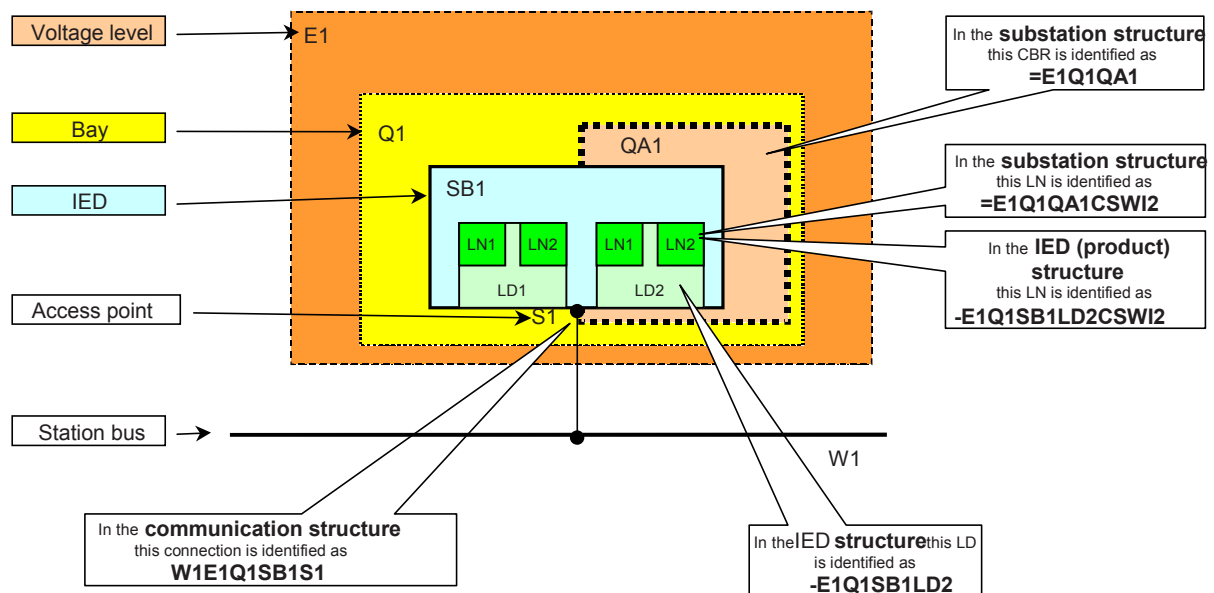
Voltage level

E1

Bay

Q1

QA1

IED

SB1

LN1 LN2 LN1 LN2

LD1 LD2

Access point

S1

Station bus

W1

In the **substation structure** this CBR is identified as **=E1Q1QA1**

In the **substation structure** this LN is identified as **=E1Q1QA1CSWI2**

In the **IED (product) structure** this LN is identified as **-E1Q1SB1LD2CSWI2**

In the **communication structure** this connection is identified as **W1E1Q1SB1S1**

In the IED **structure** this LD is identified as **-E1Q1SB1LD2**